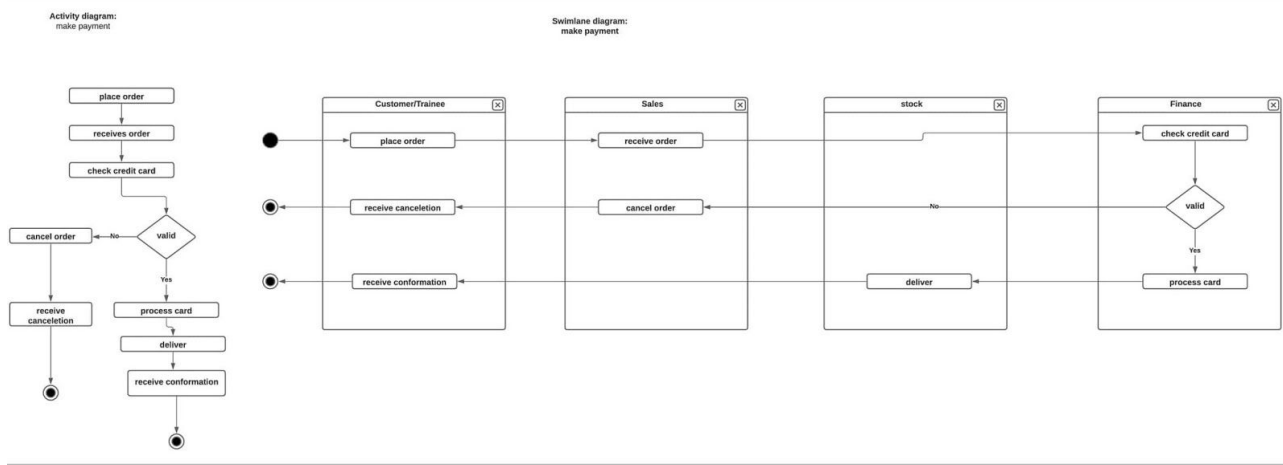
Activity diagram:
make payment

place order

receives order

check credit card

valid

No

Yes

cancel order

receive canceletion

process card

deliver

receive conformation

Swimlane diagram:
make payment

Customer/Trainee

Sales

stock

Finance

place order

receive order

check credit card

valid

No

Yes

receive canceletion

cancel order

receive conformation

deliver

process card